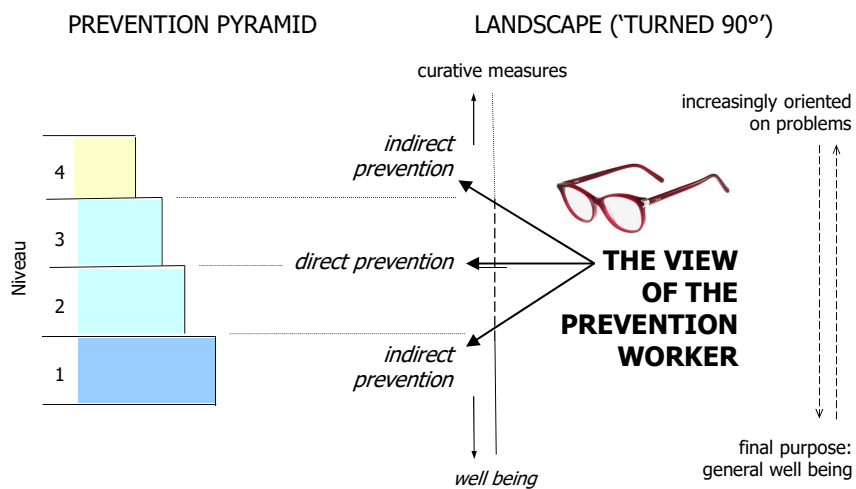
PREVENTION PYRAMID

LANDSCAPE ('TURNED 90°')

curative measures

increasingly oriented on problems

Niveau

4

3

2

1

indirect prevention

direct prevention

indirect prevention

THE VIEW OF THE PREVENTION WORKER

well being

final purpose: general well being